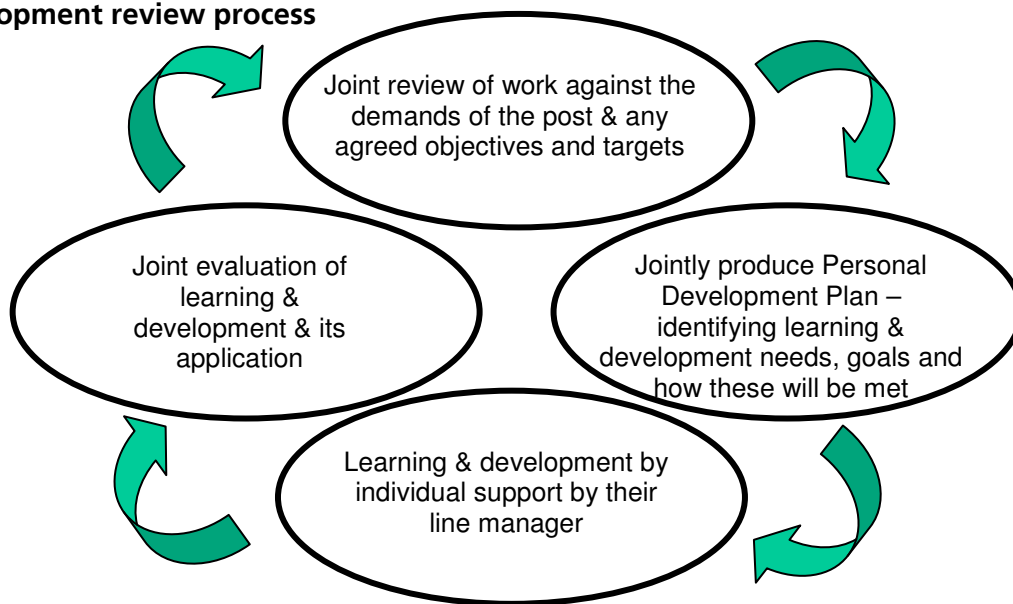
opment review process

Joint review of work against the demands of the post & any agreed objectives and targets

Jointly produce Personal Development Plan – identifying learning & development needs, goals and how these will be met

Learning & development by individual support by their line manager

Joint evaluation of learning & development & its application